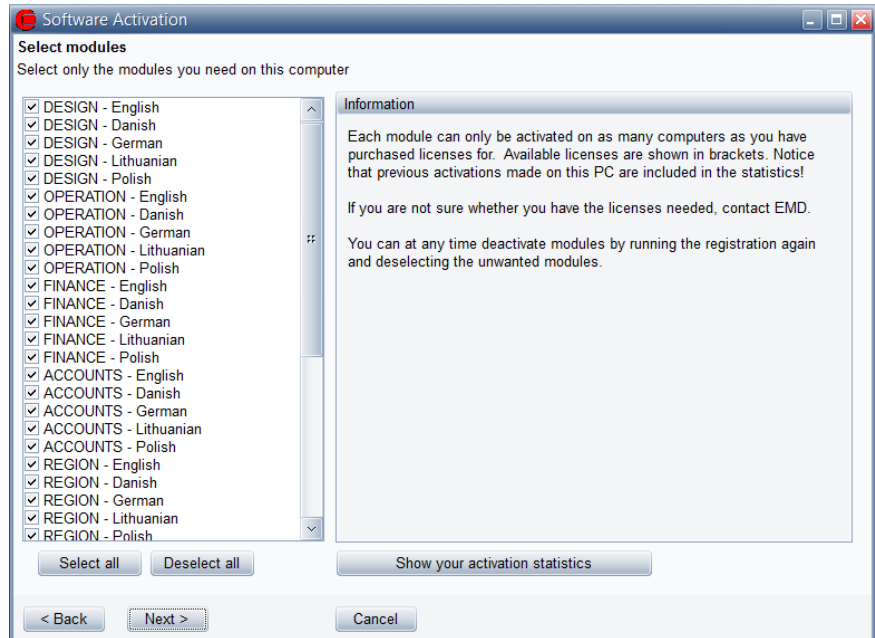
Software Activation

Select modules

Select only the modules you need on this computer

☑ DESIGN - English
☑ DESIGN - Danish
☑ DESIGN - German
☑ DESIGN - Lithuanian
☑ DESIGN - Polish
☑ OPERATION - English
☑ OPERATION - Danish
☑ OPERATION - German
☑ OPERATION - Lithuanian
☑ OPERATION - Polish
☑ FINANCE - English
☑ FINANCE - Danish
☑ FINANCE - German
☑ FINANCE - Lithuanian
☑ FINANCE - Polish
☑ ACCOUNTS - English
☑ ACCOUNTS - Danish
☑ ACCOUNTS - German
☑ ACCOUNTS - Lithuanian
☑ ACCOUNTS - Polish
☑ REGION - English
☑ REGION - Danish
☑ REGION - German
☑ REGION - Lithuanian
☑ REGION - Polish

Information

Each module can only be activated on as many computers as you have purchased licenses for. Available licenses are shown in brackets. Notice that previous activations made on this PC are included in the statistics!

If you are not sure whether you have the licenses needed, contact EMD.

You can at any time deactivate modules by running the registration again and deselecting the unwanted modules.

Select all

Deselect all

Show your activation statistics

< Back

Next >

Cancel